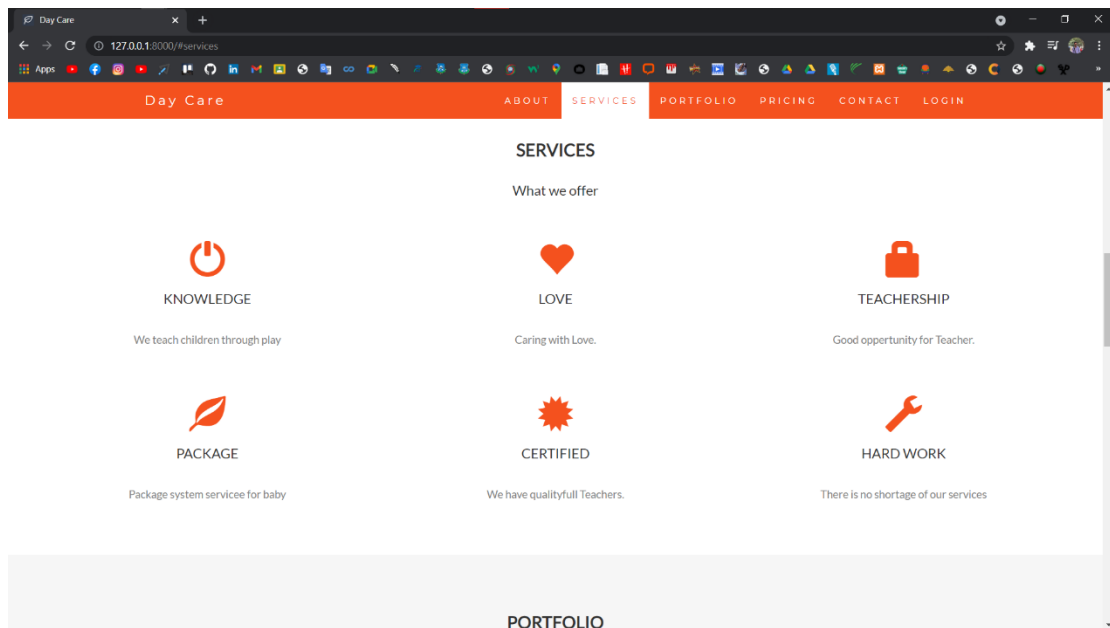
Day Care
127.0.0.1:8000/#services
Apps

Day Care
ABOUT SERVICES PORTFOLIO PRICING CONTACT LOGIN

SERVICES

What we offer

KNOWLEDGE

We teach children through play

LOVE

Caring with Love.

TEACHERSHIP

Good oppertunity for Teacher.

PACKAGE

Package system servicee for baby

CERTIFIED

We have qualityfull Teachers.

HARD WORK

There is no shortage of our services

PORTFOLIO